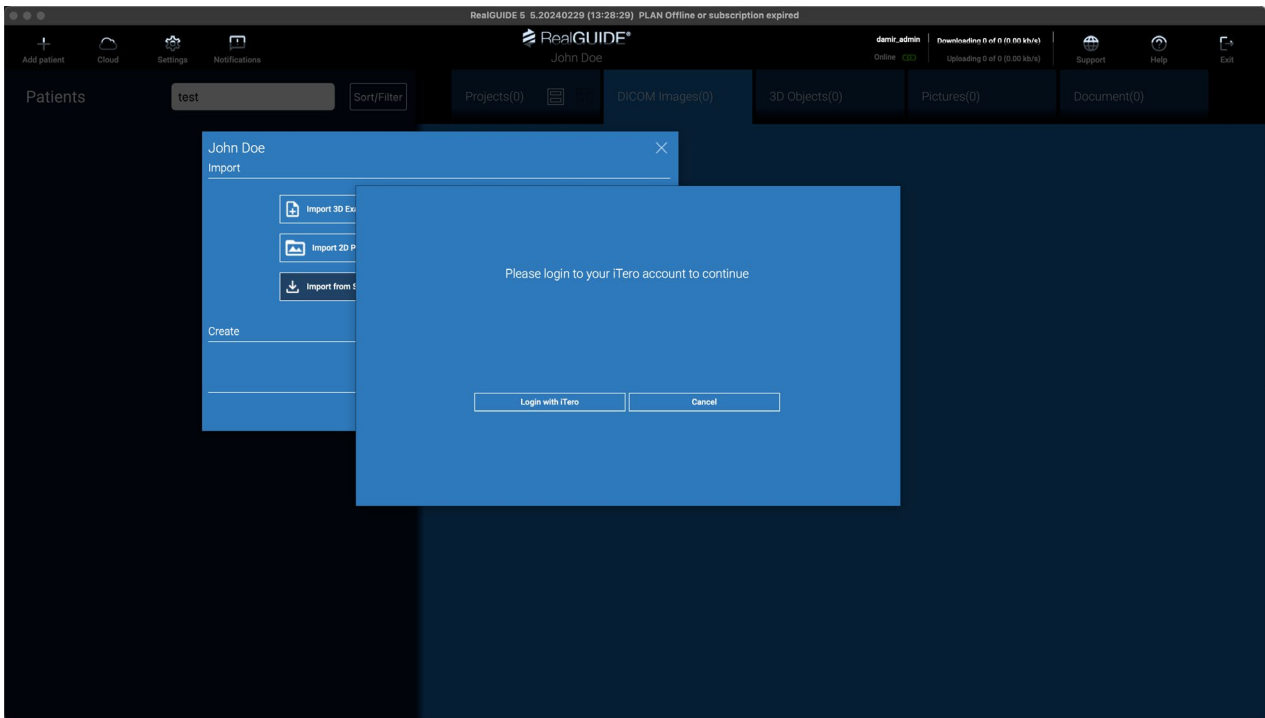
RealGUIDE 5 5.20240229 (13:28:29) PLAN Offline or subscription expired

Add patient Cloud Settings Notifications

RealGUIDE®
John Doe

damir_admin
Online

Downloading 0 of 0 (0.00 kb/s)
Uploading 0 of 0 (0.00 kb/s)

Support Help Exit

Patients test Sort/Filter

Projects(0) DICOM Images(0) 3D Objects(0) Pictures(0) Document(0)

John Doe
Import

Import 3D Ex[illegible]
Import 2D P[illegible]
Import from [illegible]

Create

Please login to your iTero account to continue

Login with iTero Cancel